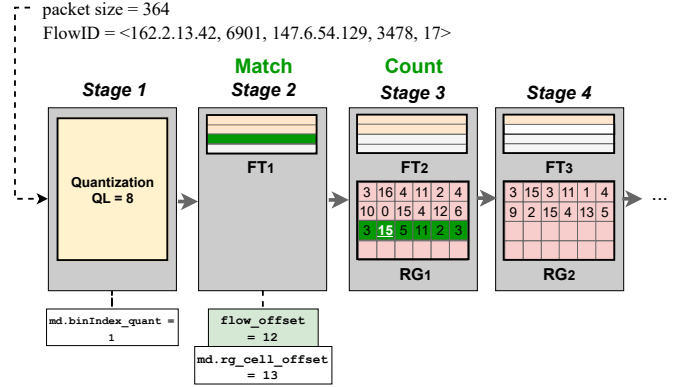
packet size = 364
FlowID = <162.2.13.42, 6901, 147.6.54.129, 3478, 17>

Match
Count

Stage 1
Quantization
QL = 8
md.binIndex_quant = 1

Stage 2
FT1
flow_offset = 12
md.rg_cell_offset = 13

Stage 3
FT2
| 3 | 16 | 4 | 11 | 2 | 4 |
|---|---|---|---|---|---|
| 10 | 0 | 15 | 4 | 12 | 6 |
| 3 | 15 | 5 | 11 | 2 | 3 |
RG1

Stage 4
FT3
| 3 | 15 | 3 | 11 | 1 | 4 |
|---|---|---|---|---|---|
| 9 | 2 | 15 | 4 | 13 | 5 |
RG2

...